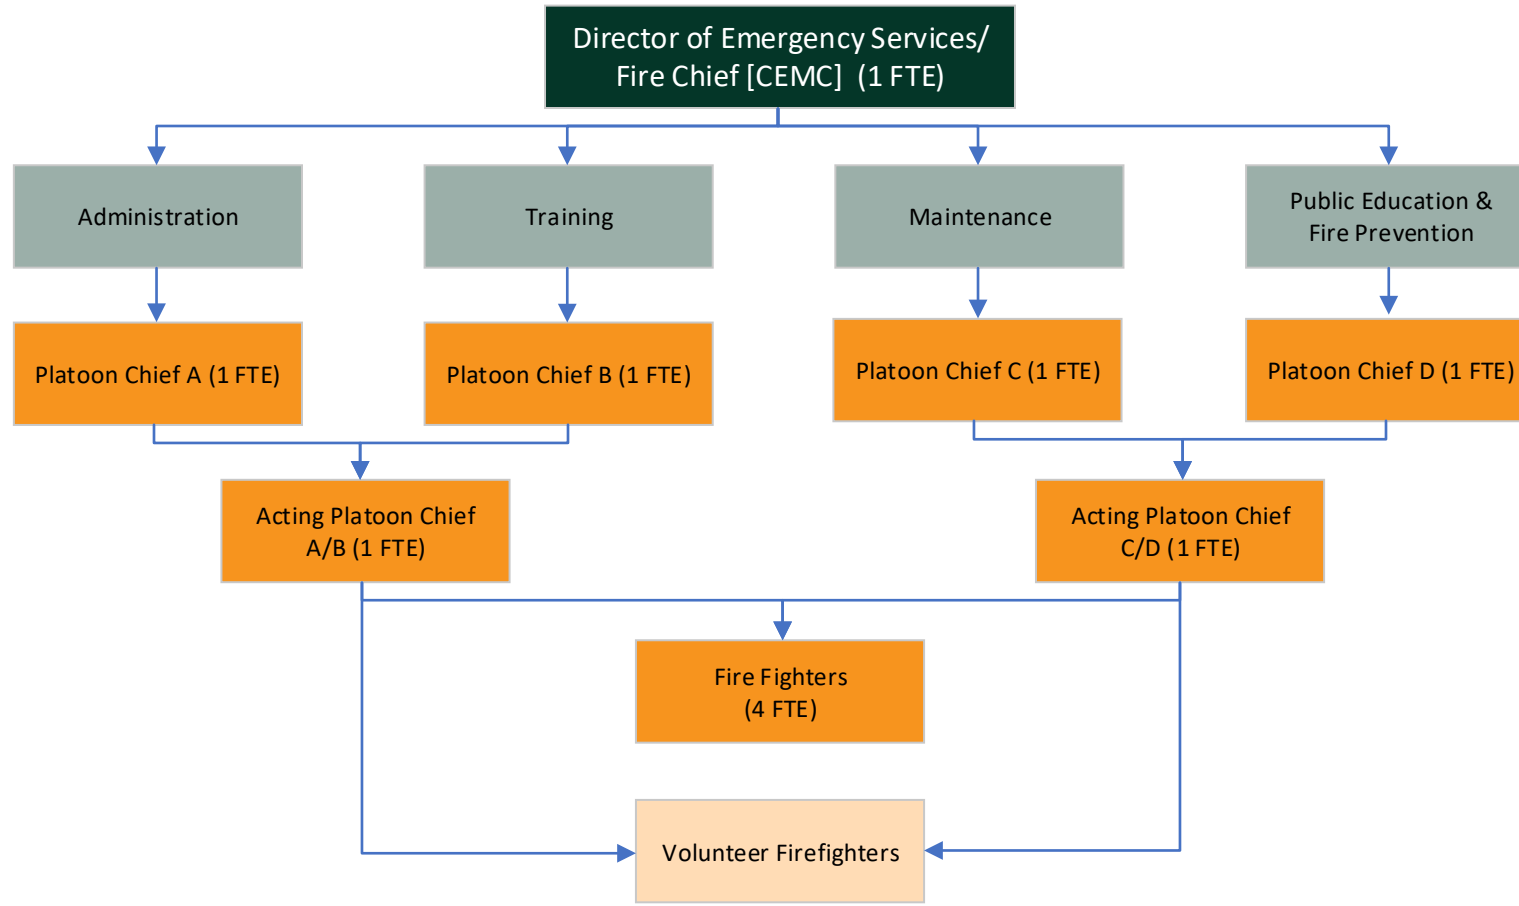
Director of Emergency Services/
Fire Chief [CEMC] (1 FTE)

Administration

Training

Maintenance

Public Education &
Fire Prevention

Platoon Chief A (1 FTE)

Platoon Chief B (1 FTE)

Platoon Chief C (1 FTE)

Platoon Chief D (1 FTE)

Acting Platoon Chief
A/B (1 FTE)

Acting Platoon Chief
C/D (1 FTE)

Fire Fighters
(4 FTE)

Volunteer Firefighters